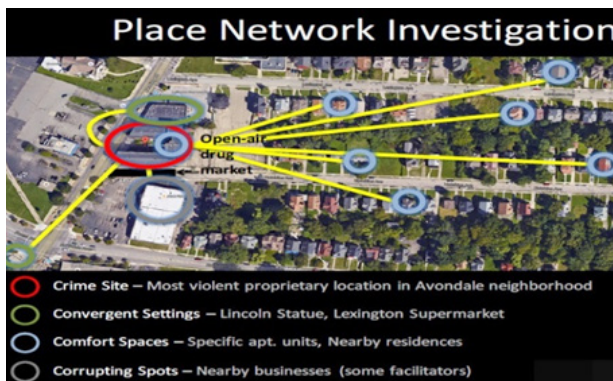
Place Network Investigation

Open-air drug market

Crime Site – Most violent proprietary location in Avondale neighborhood

Convergent Settings – Lincoln Statue, Lexington Supermarket

Comfort Spaces – Specific apt. units, Nearby residences

Corrupting Spots – Nearby businesses (some facilitators)